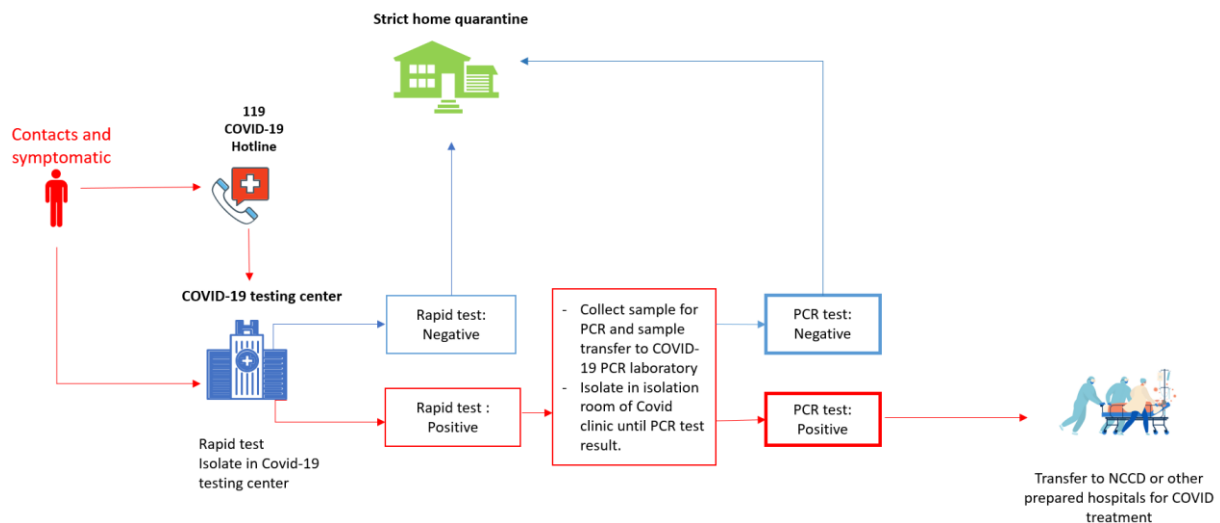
Strict home quarantine

Contacts and symptomatic

119
COVID-19
Hotline

COVID-19 testing center

Rapid test
Isolate in Covid-19 testing center

Rapid test:
Negative

Rapid test :
Positive

- Collect sample for PCR and sample transfer to COVID-19 PCR laboratory
- Isolate in isolation room of Covid clinic until PCR test result.

PCR test:
Negative

PCR test:
Positive

Transfer to NCCD or other prepared hospitals for COVID treatment